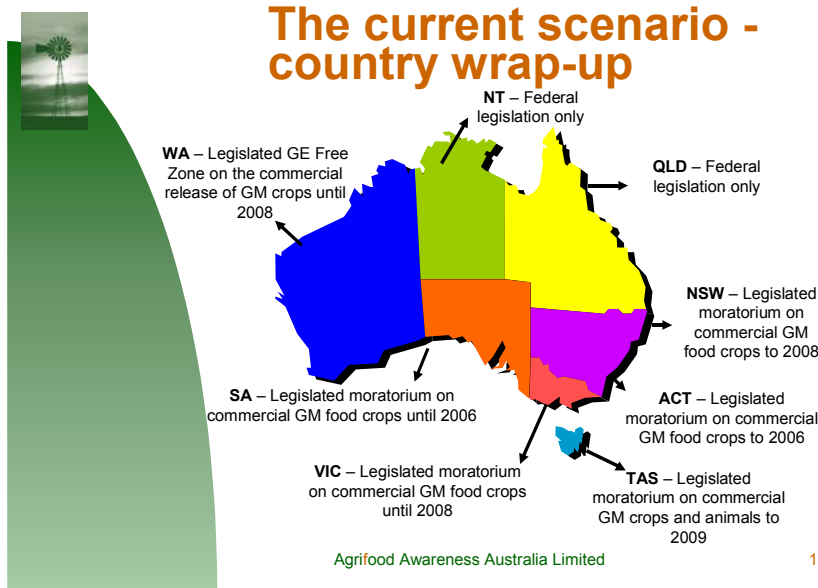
The current scenario - country wrap-up

NT – Federal legislation only

WA – Legislated GE Free Zone on the commercial release of GM crops until 2008

QLD – Federal legislation only

NSW – Legislated moratorium on commercial GM food crops to 2008

SA – Legislated moratorium on commercial GM food crops until 2006

ACT – Legislated moratorium on commercial GM food crops to 2006

VIC – Legislated moratorium on commercial GM food crops until 2008

TAS – Legislated moratorium on commercial GM crops and animals to 2009

Agrifood Awareness Australia Limited

1